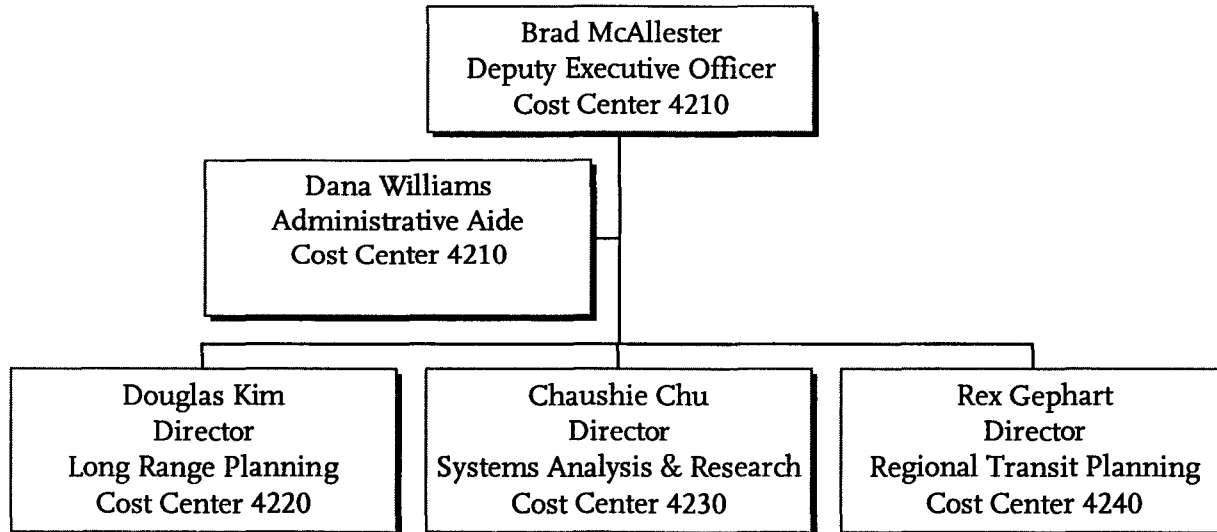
Brad McAllester
Deputy Executive Officer
Cost Center 4210

Dana Williams
Administrative Aide
Cost Center 4210

Douglas Kim
Director
Long Range Planning
Cost Center 4220

Chaushie Chu
Director
Systems Analysis & Research
Cost Center 4230

Rex Gephart
Director
Regional Transit Planning
Cost Center 4240